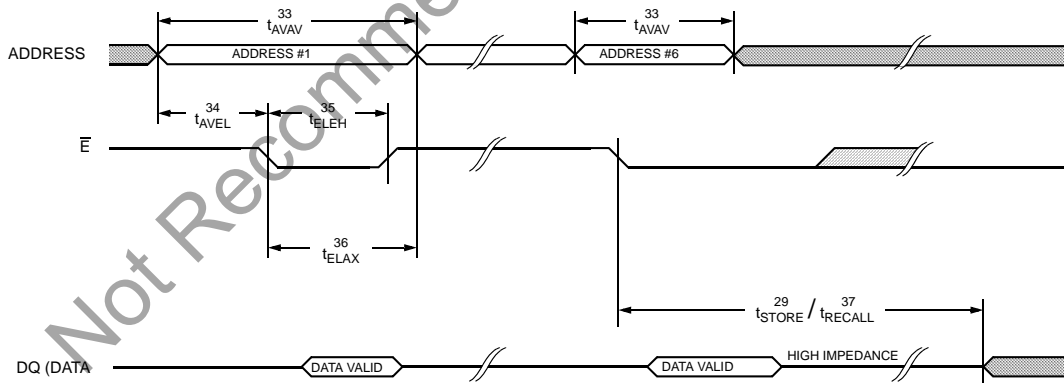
Not Recommended

ADDRESS

$t_{AVAV}^{33}$

ADDRESS #1

ADDRESS #6

$t_{AVAV}^{33}$

$t_{AVEL}^{34}$

$t_{ELEH}^{35}$

$\overline{E}$

$t_{ELAX}^{36}$

$t_{STORE}^{29}$ / $t_{RECALL}^{37}$

DQ (DATA

DATA VALID

DATA VALID

HIGH IMPEDANCE